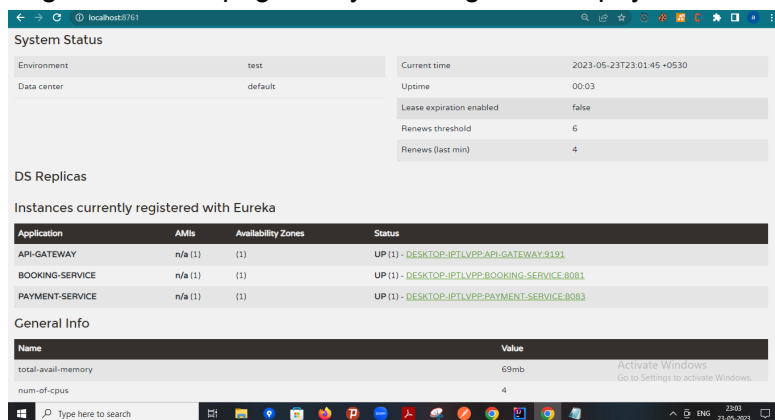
localhost:8761

System Status

| Environment | test |
|---|---|
| Data center | default |

| Current time | 2023-05-23T23:01:45 +0530 |
|---|---|
| Uptime | 00:03 |
| Lease expiration enabled | false |
| Renews threshold | 6 |
| Renews (last min) | 4 |

DS Replicas

Instances currently registered with Eureka

| Application | AMIs | Availability Zones | Status |
|---|---|---|---|
| API-GATEWAY | n/a (1) | (1) | UP (1) - DESKTOP-IPTLVPP:API-GATEWAY:9191 |
| BOOKING-SERVICE | n/a (1) | (1) | UP (1) - DESKTOP-IPTLVPP:BOOKING-SERVICE:8081 |
| PAYMENT-SERVICE | n/a (1) | (1) | UP (1) - DESKTOP-IPTLVPP:PAYMENT-SERVICE:8083 |

General Info

| Name | Value |
|---|---|
| total-avail-memory | 69mb |
| num-of-cpus | 4 |

Activate Windows
Go to Settings to activate Windows.

Type here to search

ENG 23:03 23-05-2023